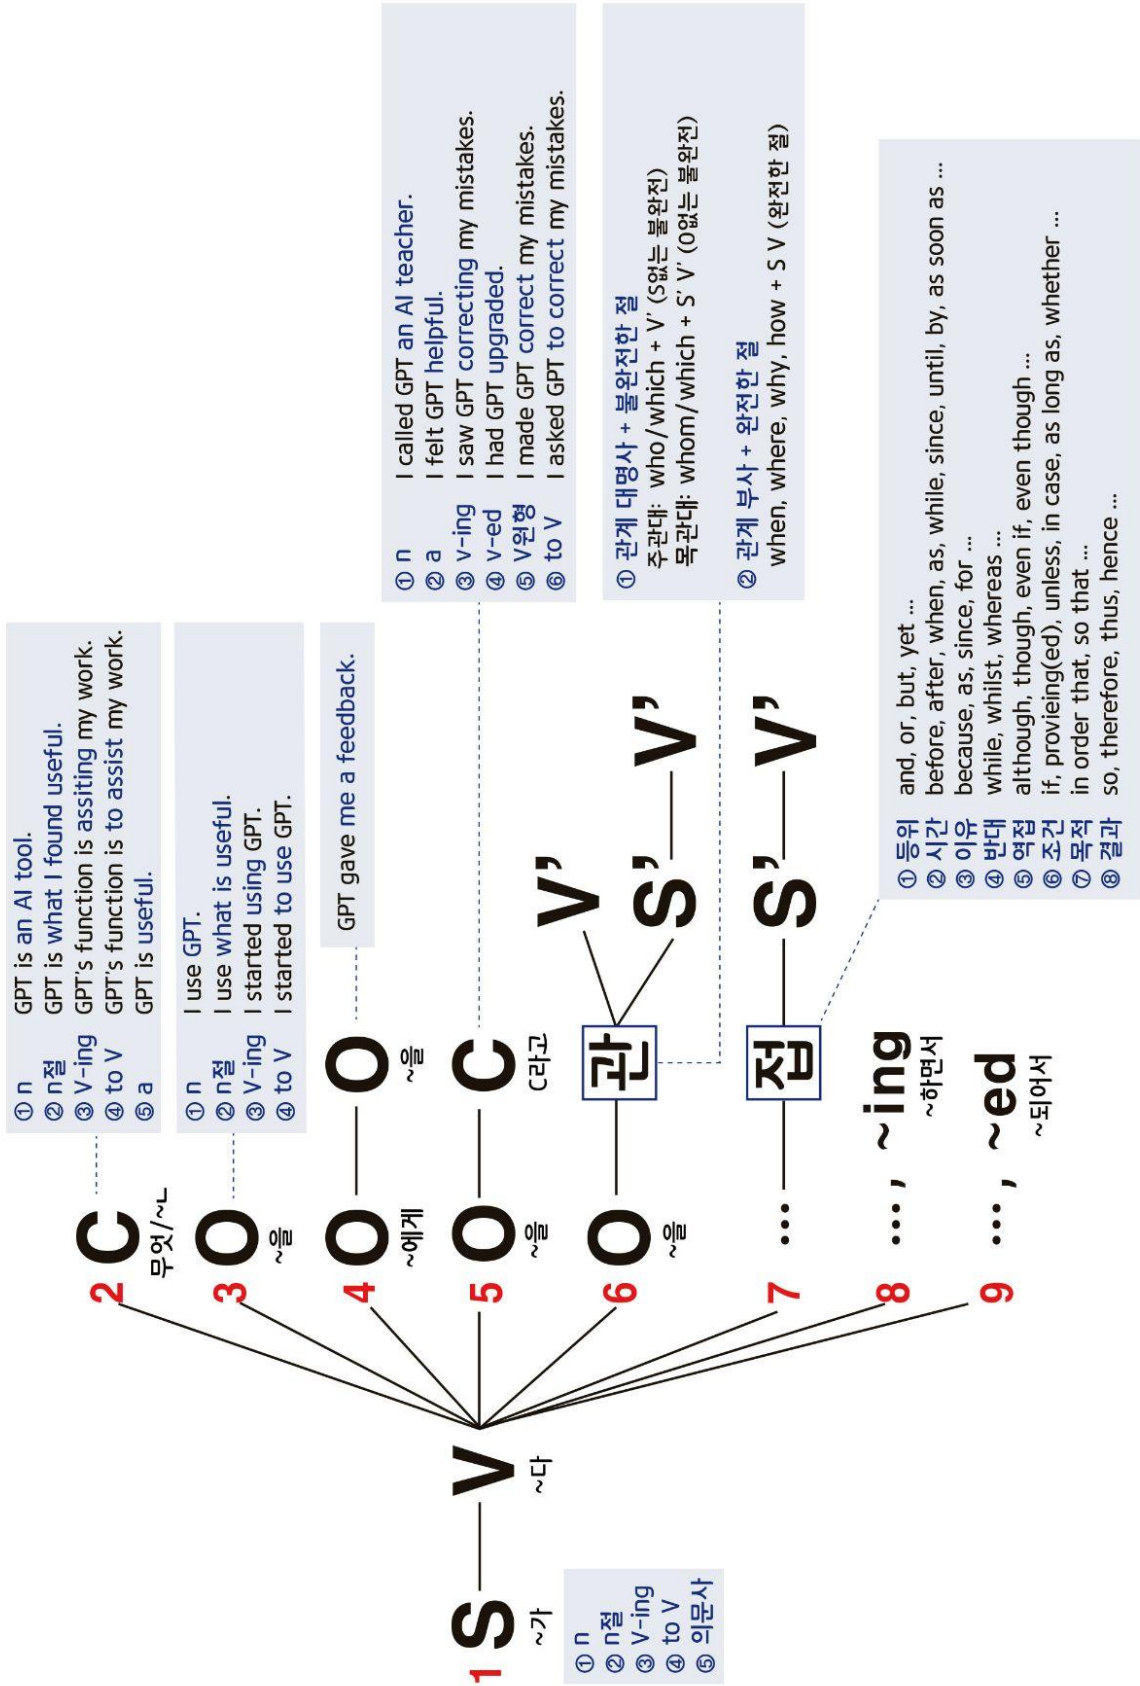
1 S — V
~가 ~다

① n
② n절
③ V-ing
④ to V
⑤ 의문사

2 C
무엇/~ㄴ

① n GPT is an AI tool.
② n절 GPT is what I found useful.
③ V-ing GPT's function is assiting my work.
④ to V GPT's function is to assist my work.
⑤ a GPT is useful.

3 O
~을

① n I use GPT.
② n절 I use what is useful.
③ V-ing I started using GPT.
④ to V I started to use GPT.

4 O — O
~에게 ~을

GPT gave me a feedback.

5 O — C
~을 C라고

① n I called GPT an AI teacher.
② a I felt GPT helpful.
③ v-ing I saw GPT correcting my mistakes.
④ v-ed I had GPT upgraded.
⑤ V원형 I made GPT correct my mistakes.
⑥ to V I asked GPT to correct my mistakes.

6 O — 관 — V'
~을 S' — V'

① 관계 대명사 + 불완전한 절
주관대: who/which + V' (S없는 불완전)
목관대: whom/which + S' V' (O없는 불완전)

② 관계 부사 + 완전한 절
when, where, why, how + S V (완전한 절)

7 ... — 접 — S' — V'

① 등위 and, or, but, yet ...
② 시간 before, after, when, as, while, since, until, by, as soon as ...
③ 이유 because, as, since, for ...
④ 반대 while, whilst, whereas ...
⑤ 역접 although, though, even if, even though ...
⑥ 조건 if, provieing(ed), unless, in case, as long as, whether ...
⑦ 목적 in order that, so that ...
⑧ 결과 so, therefore, thus, hence ...

8 ..., ~ing
~하면서

9 ..., ~ed
~되어서